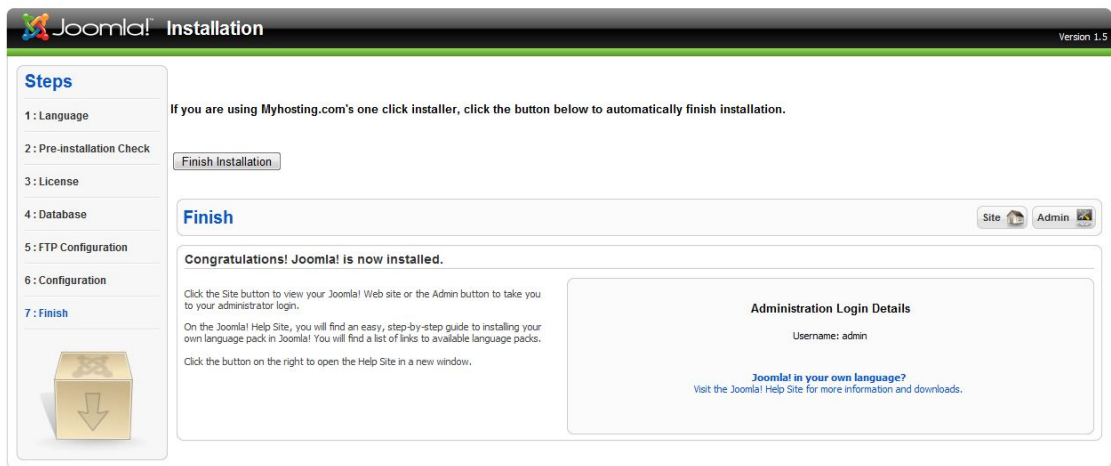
Joomla! Installation

Version 1.5

Steps

1 : Language

2 : Pre-installation Check

3 : License

4 : Database

5 : FTP Configuration

6 : Configuration

7 : Finish

If you are using Myhosting.com's one click installer, click the button below to automatically finish installation.

Finish Installation

Finish

Site

Admin

Congratulations! Joomla! is now installed.

Click the Site button to view your Joomla! Web site or the Admin button to take you to your administrator login.

On the Joomla! Help Site, you will find an easy, step-by-step guide to installing your own language pack in Joomla! You will find a list of links to available language packs.

Click the button on the right to open the Help Site in a new window.

Administration Login Details

Username: admin

Joomla! in your own language?
Visit the Joomla! Help Site for more information and downloads.